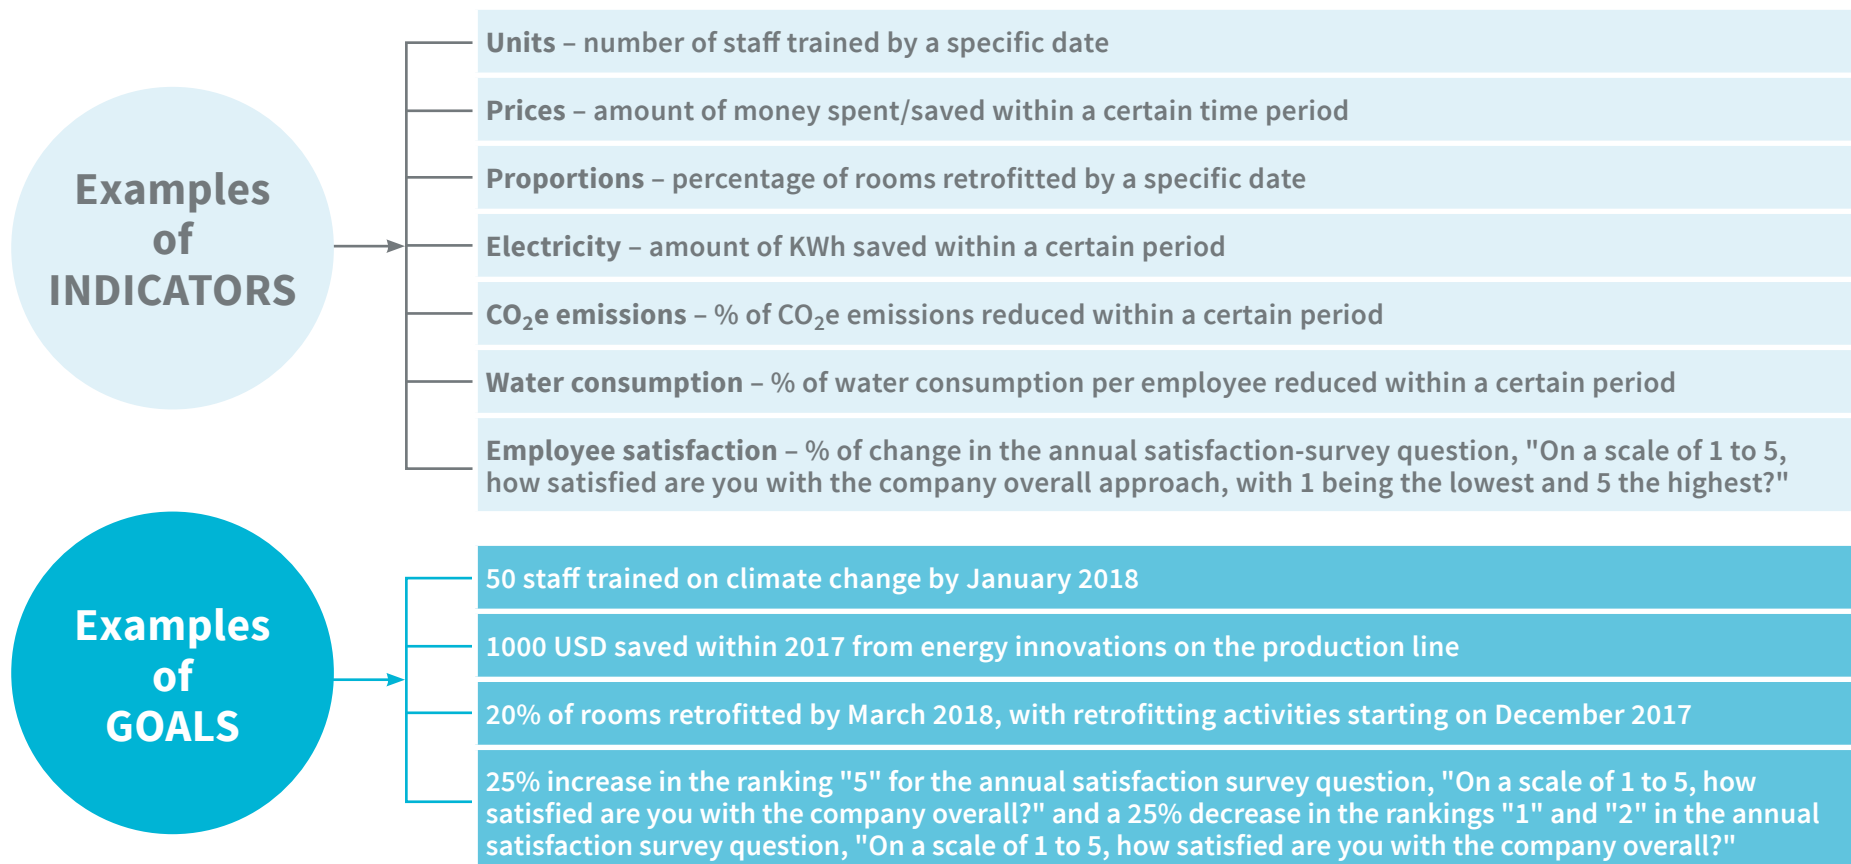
Examples of INDICATORS

Units – number of staff trained by a specific date

Prices – amount of money spent/saved within a certain time period

Proportions – percentage of rooms retrofitted by a specific date

Electricity – amount of KWh saved within a certain period

$CO_2$e emissions – % of $CO_2$e emissions reduced within a certain period

Water consumption – % of water consumption per employee reduced within a certain period

Employee satisfaction – % of change in the annual satisfaction-survey question, "On a scale of 1 to 5, how satisfied are you with the company overall approach, with 1 being the lowest and 5 the highest?"

Examples of GOALS

50 staff trained on climate change by January 2018

1000 USD saved within 2017 from energy innovations on the production line

20% of rooms retrofitted by March 2018, with retrofitting activities starting on December 2017

25% increase in the ranking "5" for the annual satisfaction survey question, "On a scale of 1 to 5, how satisfied are you with the company overall?" and a 25% decrease in the rankings "1" and "2" in the annual satisfaction survey question, "On a scale of 1 to 5, how satisfied are you with the company overall?"